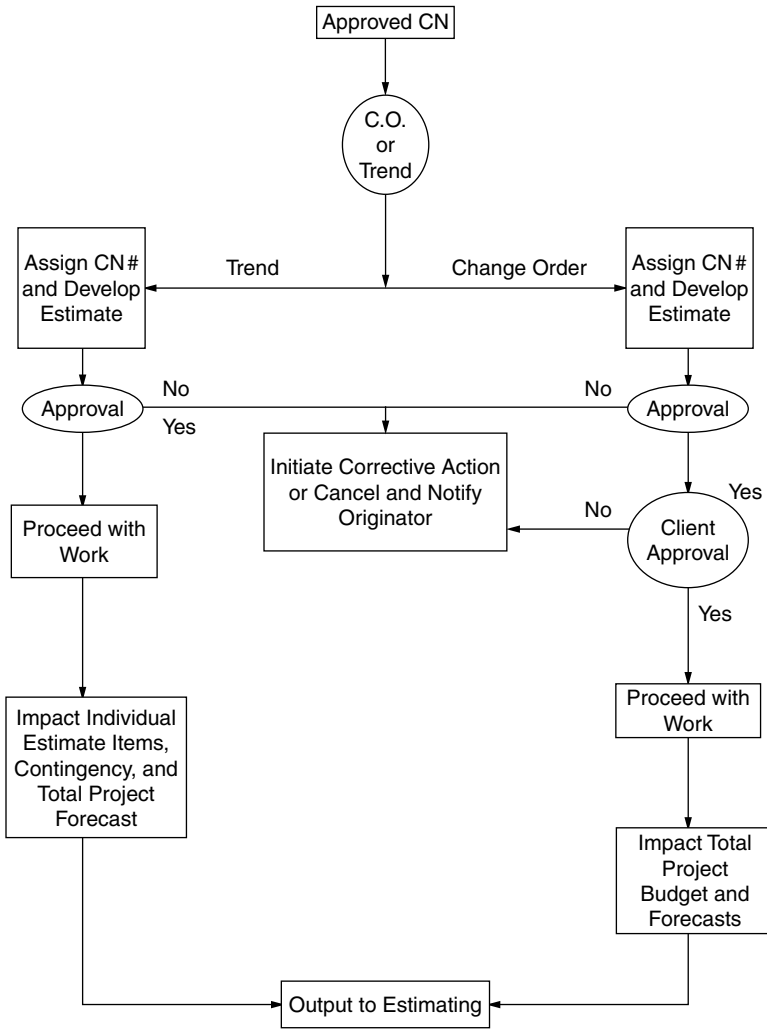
Approved CN

C.O. or Trend

Trend

Change Order

Assign CN # and Develop Estimate

Assign CN # and Develop Estimate

No

No

Approval

Yes

Approval

Initiate Corrective Action or Cancel and Notify Originator

Yes

Proceed with Work

No

Client Approval

Yes

Proceed with Work

Impact Individual Estimate Items, Contingency, and Total Project Forecast

Impact Total Project Budget and Forecasts

Output to Estimating